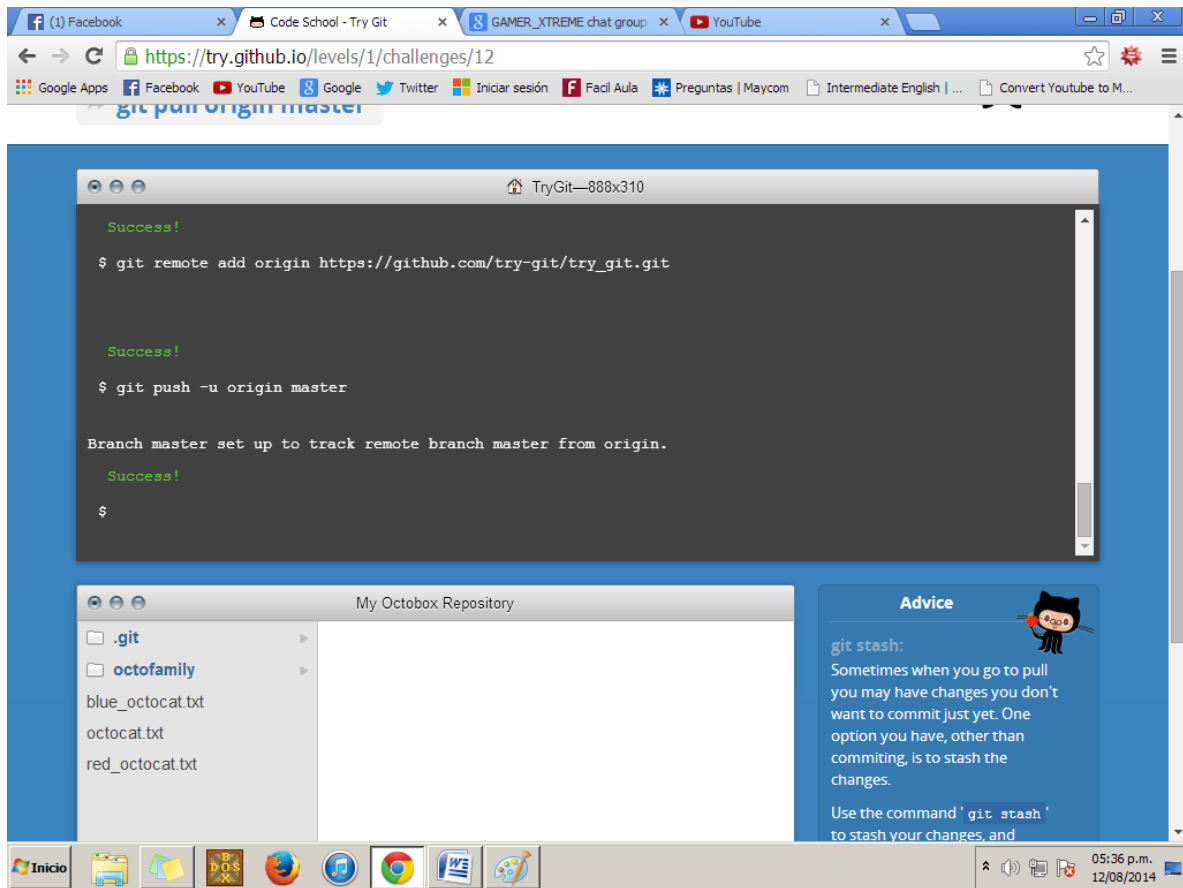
(1) Facebook ×
Code School - Try Git ×
GAMER_XTREME chat group ×
YouTube ×

https://try.github.io/levels/1/challenges/12

Google Apps | Facebook | YouTube | Google | Twitter | Iniciar sesión | Facil Aula | Preguntas | Maycom | Intermediate English | ... | Convert Youtube to M...

git pull origin master

TryGit—888x310

Success!

$ git remote add origin https://github.com/try-git/try_git.git

Success!

$ git push -u origin master

Branch master set up to track remote branch master from origin.

Success!

$

My Octobox Repository

.git
octofamily
blue_octocat.txt
octocat.txt
red_octocat.txt

Advice

git stash:
Sometimes when you go to pull you may have changes you don't want to commit just yet. One option you have, other than commiting, is to stash the changes.

Use the command 'git stash' to stash your changes, and

Inicio

05:36 p.m.
12/08/2014